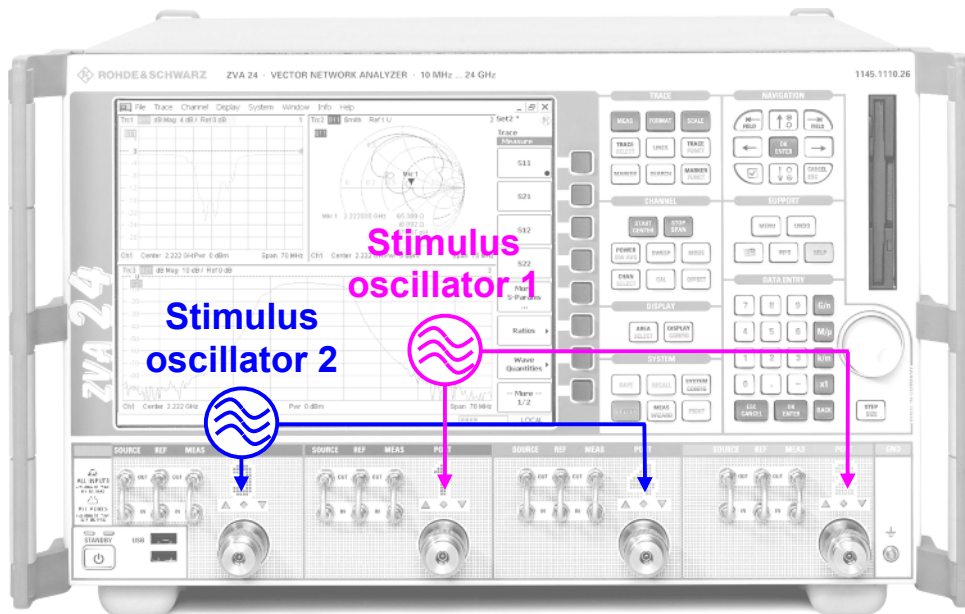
ROHDE&SCHWARZ ZVA 24 · VECTOR NETWORK ANALYZER · 10 MHz ... 24 GHz

1145.1110.26

File Trace Channel Display System Window Info Help

Trace Measure

S11

S21

S12

S22

Ratios

Wave Quantities

More 1/2

Center 2.222 GHz Pwr 0 dBm Span 70 MHz

Stimulus oscillator 1

Stimulus oscillator 2

TRACE

MEAS FORMAT SCALE

TRACE SELECT LINES TRACE FUNCT

MARKER SEARCH MARKER FUNCT

NAVIGATION

FIELD FIELD

OK ENTER

CANCEL ESC

CHANNEL

START CENTER STOP SPAN

POWER SWEEP MODE

CHAN SELECT CAL OFFSET

SUPPORT

MENU UNDO

FILE INFO HELP

DISPLAY

AREA SELECT DISPLAY CONFIG

SYSTEM

SAVE RECALL SYSTEM CONFIG

MEAS WIZARD PRINT

DATA ENTRY

7 8 9 G/n

4 5 6 M/μ

1 2 3 k/m

0 . – x1

LOC CANCEL OK ENTER BACK

STEP SIZE

SOURCE REF MEAS

OUT IN

PORT

ALL INPUTS

STANDBY

USB

GND